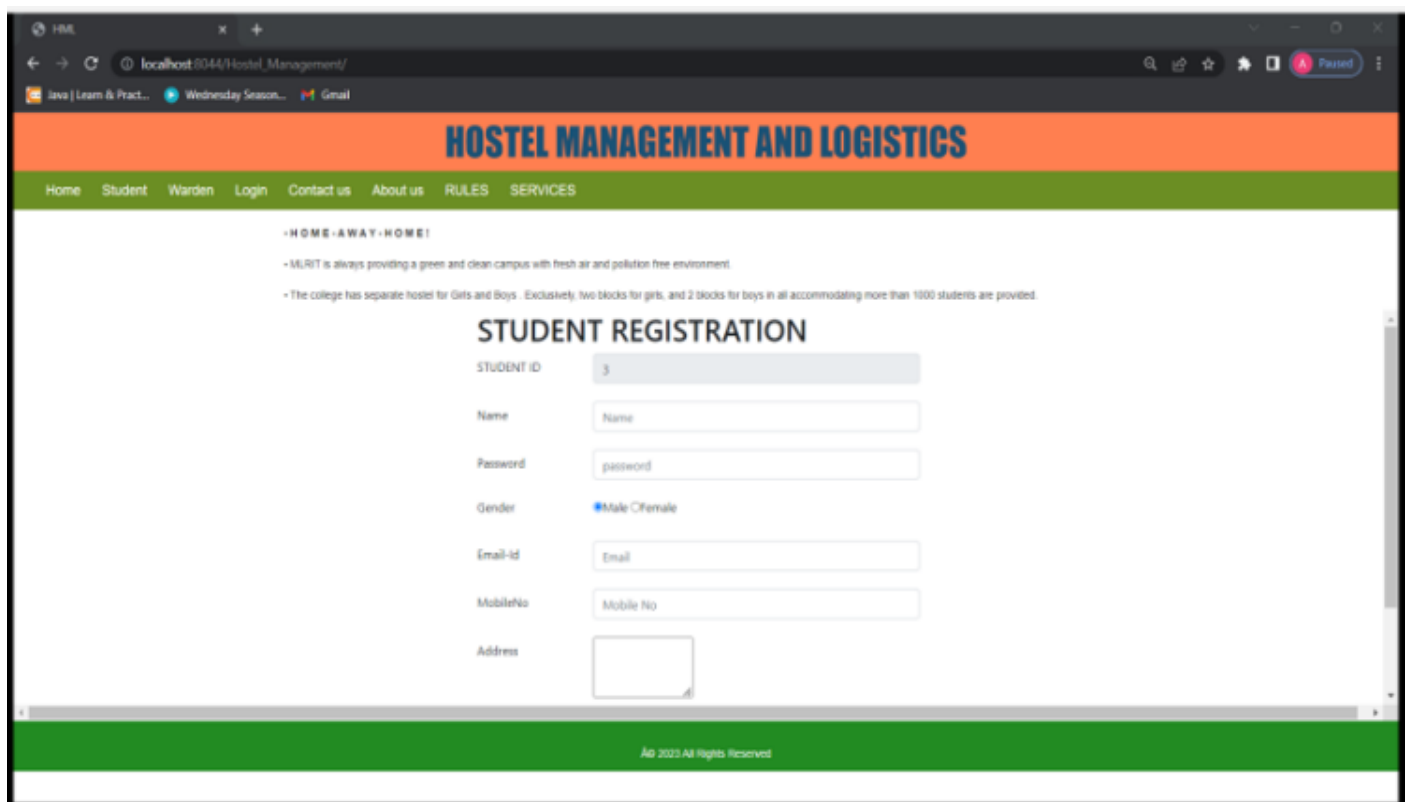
HML

localhost:8044/Hostel_Management/

Paused

Java | Learn & Pract... Wednesday Season... Gmail

HOSTEL MANAGEMENT AND LOGISTICS

Home Student Warden Login Contact us About us RULES SERVICES

-HOME-AWAY-HOME!

- MLRIT is always providing a green and clean campus with fresh air and pollution free environment.

- The college has separate hostel for Girls and Boys . Exclusively, two blocks for girls, and 2 blocks for boys in all accommodating more than 1000 students are provided.

STUDENT REGISTRATION

STUDENT ID 3

Name Name

Password password

Gender Male Female

Email-Id Email

MobileNo Mobile No

Address

Â© 2023 All Rights Reserved